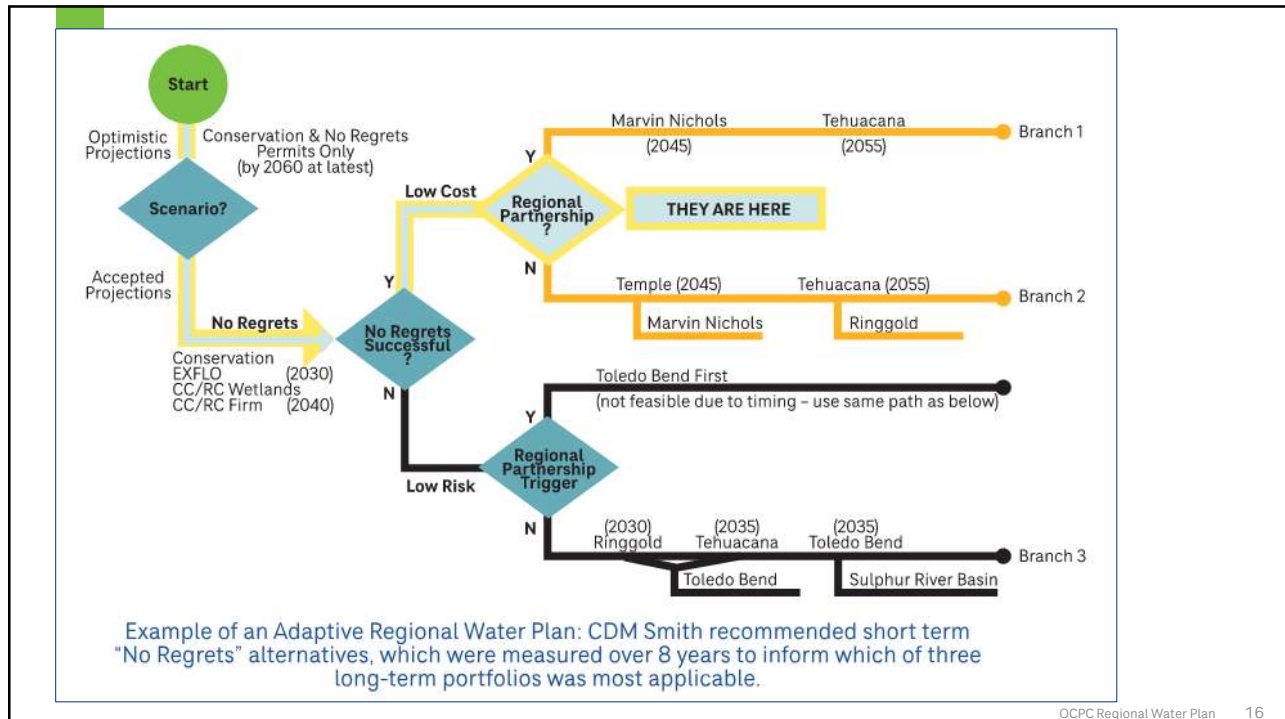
Start

Optimistic Projections

Conservation & No Regrets Permits Only (by 2060 at latest)

Scenario?

Accepted Projections

No Regrets

Conservation
EXFLO (2030)
CC/RC Wetlands
CC/RC Firm (2040)

No Regrets Successful ?

Y

Low Cost

Regional Partnership ?

THEY ARE HERE

Y

Marvin Nichols (2045)

Tehuacana (2055)

Branch 1

N

Temple (2045)

Tehuacana (2055)

Branch 2

Marvin Nichols

Ringgold

N

Low Risk

Regional Partnership Trigger

Y

Toledo Bend First
(not feasible due to timing – use same path as below)

N

(2030) Ringgold

(2035) Tehuacana

(2035) Toledo Bend

Branch 3

Toledo Bend

Sulphur River Basin

Example of an Adaptive Regional Water Plan: CDM Smith recommended short term "No Regrets" alternatives, which were measured over 8 years to inform which of three long-term portfolios was most applicable.

OCPC Regional Water Plan 16